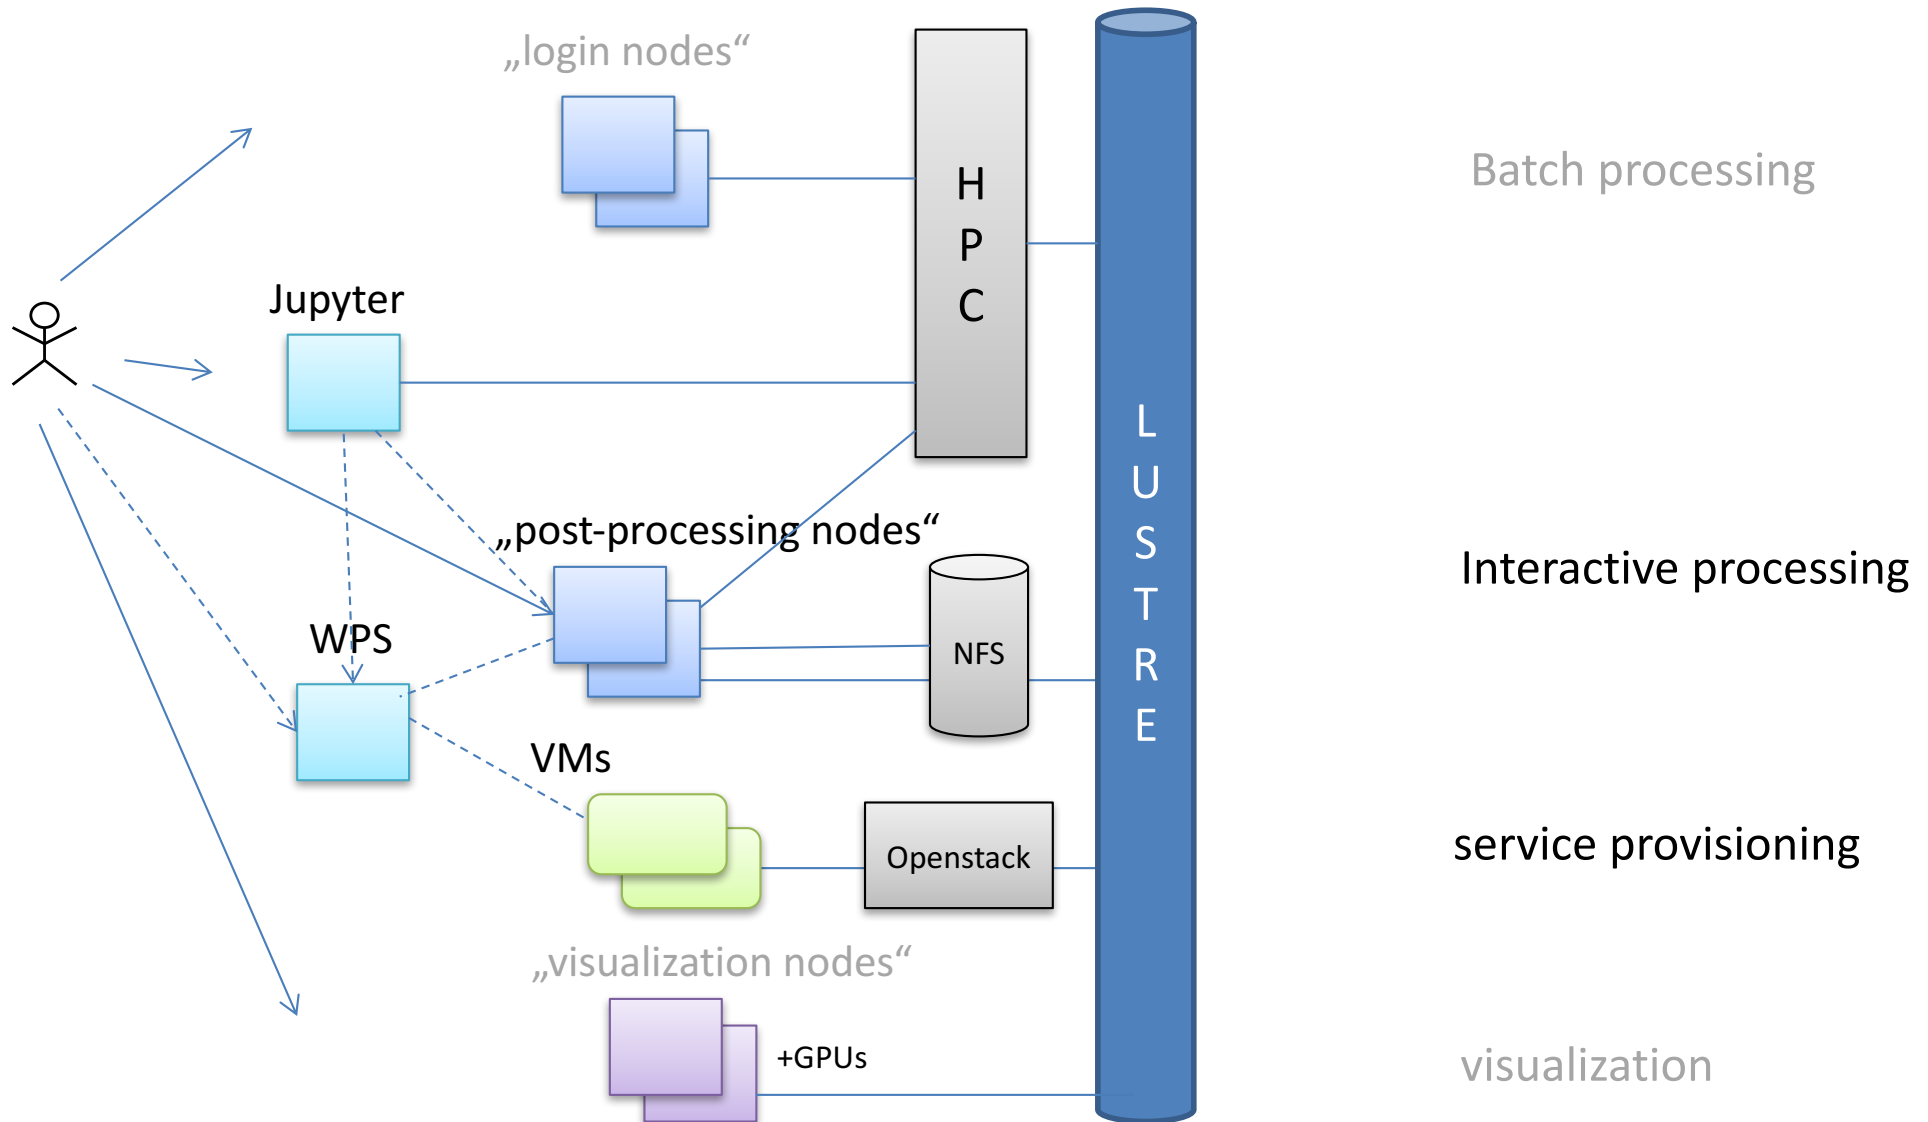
„login nodes“

H
P
C

Batch processing

Jupyter

L
U
S
T
R
E

„post-processing nodes“

Interactive processing

NFS

WPS

VMs

Openstack

service provisioning

„visualization nodes“

+GPUs

visualization